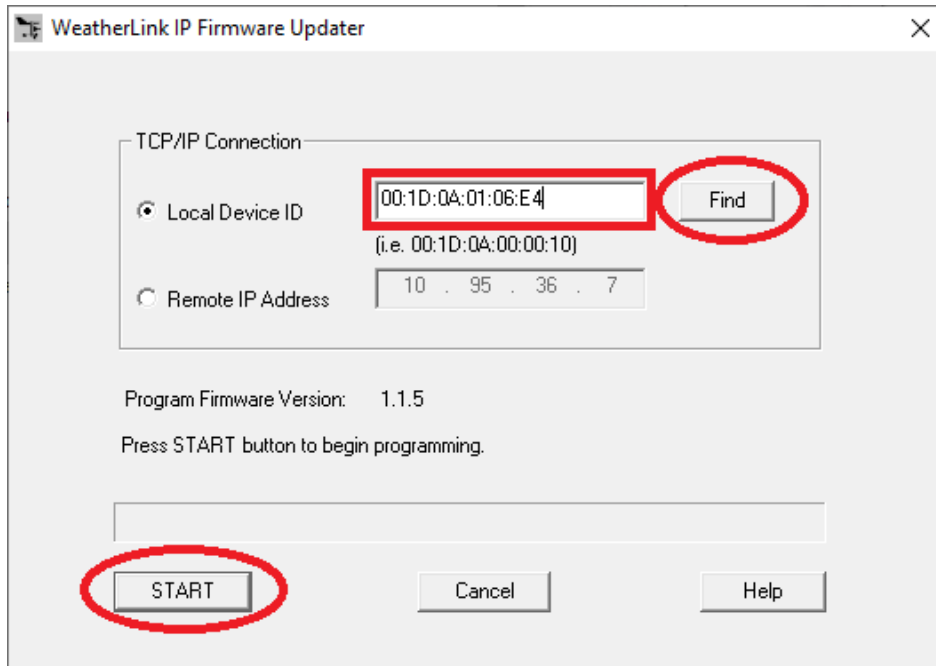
WeatherLink IP Firmware Updater

TCP/IP Connection

Local Device ID

00:1D:0A:01:06:E4

Find

(i.e. 00:1D:0A:00:00:10)

Remote IP Address

10 . 95 . 36 . 7

Program Firmware Version: 1.1.5

Press START button to begin programming.

START

Cancel

Help